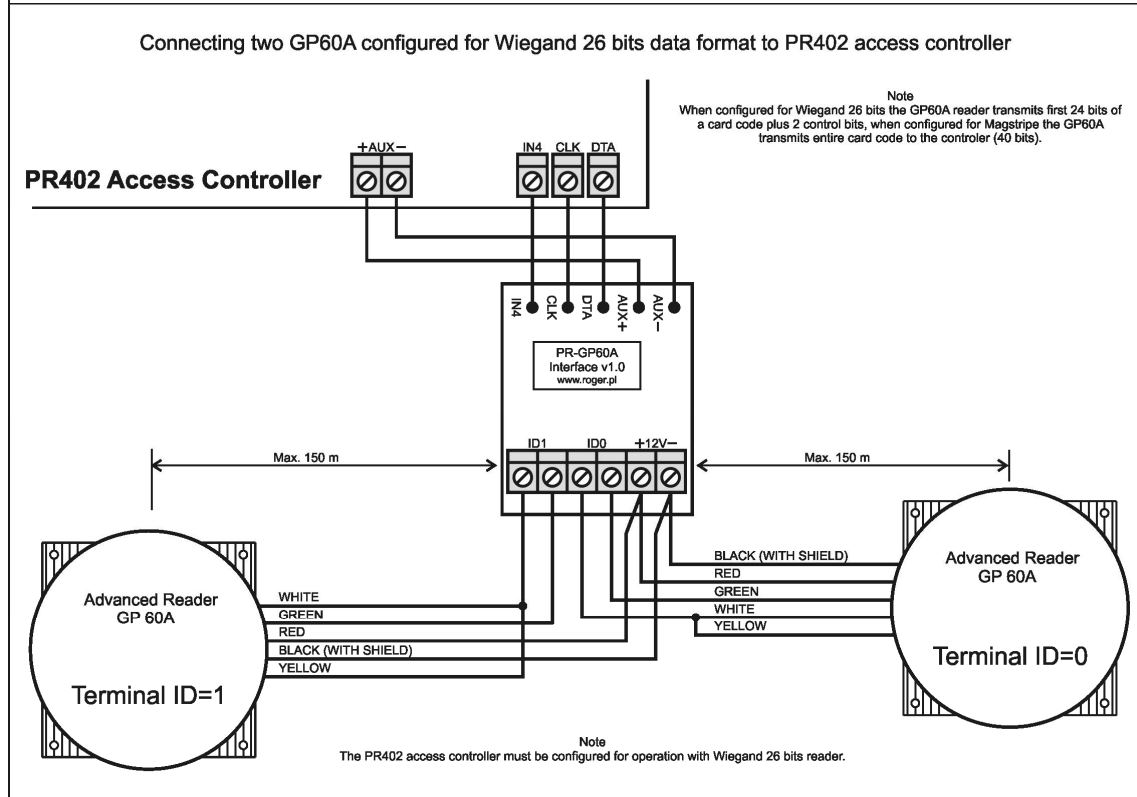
Connecting two GP60A configured for Wiegand 26 bits data format to PR402 access controller

Note
When configured for Wiegand 26 bits the GP60A reader transmits first 24 bits of a card code plus 2 control bits, when configured for Magstripe the GP60A transmits entire card code to the controler (40 bits).

PR402 Access Controller

+AUX−

IN4 CLK DTA

IN4 CLK DTA AUX+ AUX−

PR-GP60A
Interface v1.0
www.roger.pl

ID1 ID0 +12V−

Max. 150 m

Max. 150 m

Advanced Reader
GP 60A

Terminal ID=1

WHITE
GREEN
RED
BLACK (WITH SHIELD)
YELLOW

BLACK (WITH SHIELD)
RED
GREEN
WHITE
YELLOW

Advanced Reader
GP 60A

Terminal ID=0

Note
The PR402 access controller must be configured for operation with Wiegand 26 bits reader.